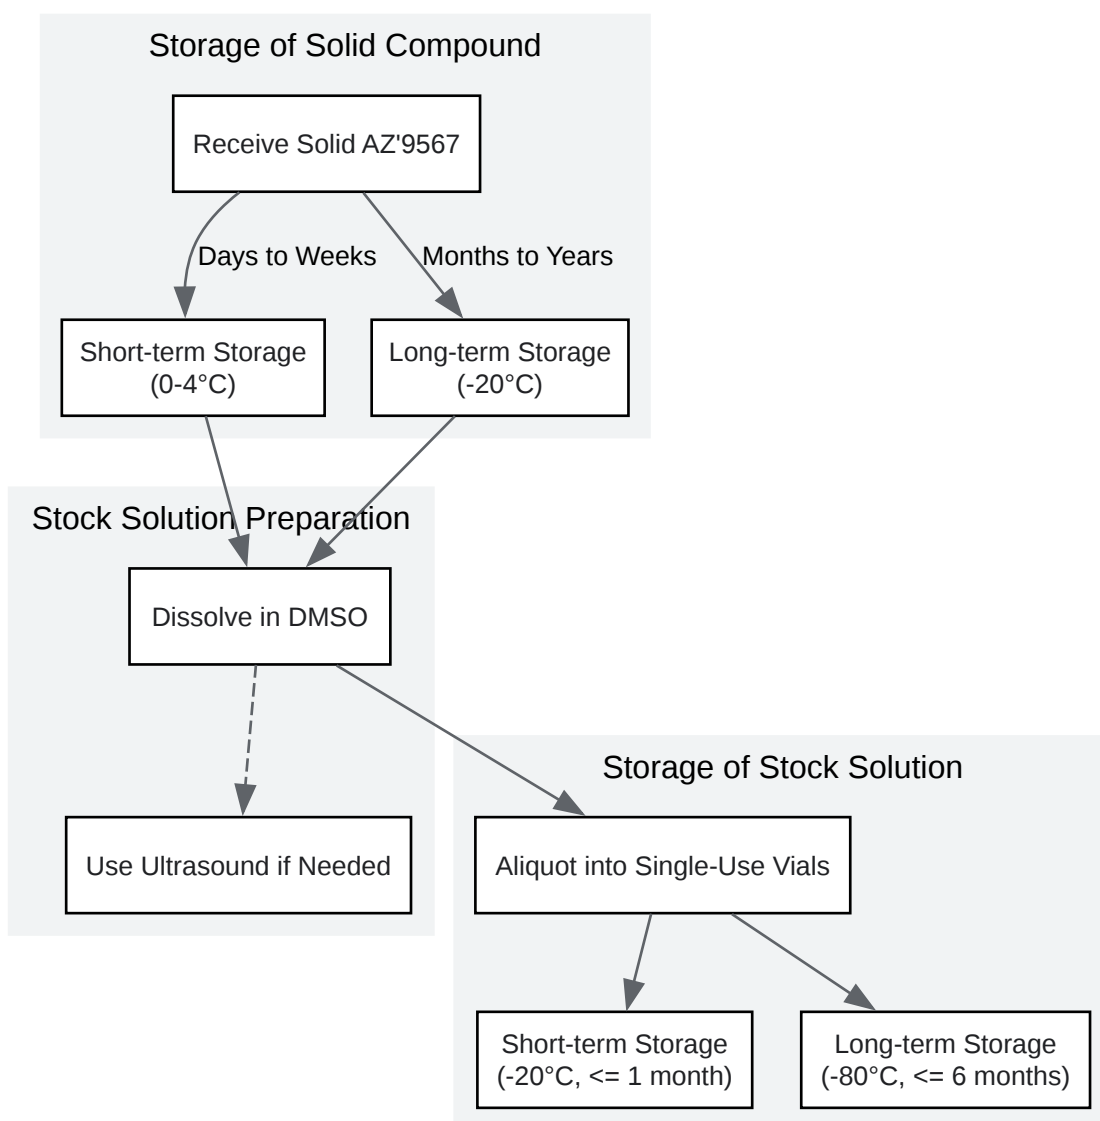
Storage of Solid Compound

Receive Solid AZ'9567

Days to Weeks

Months to Years

Short-term Storage (0-4°C)

Long-term Storage (-20°C)

Stock Solution Preparation

Dissolve in DMSO

Use Ultrasound if Needed

Storage of Stock Solution

Aliquot into Single-Use Vials

Short-term Storage (-20°C, <= 1 month)

Long-term Storage (-80°C, <= 6 months)